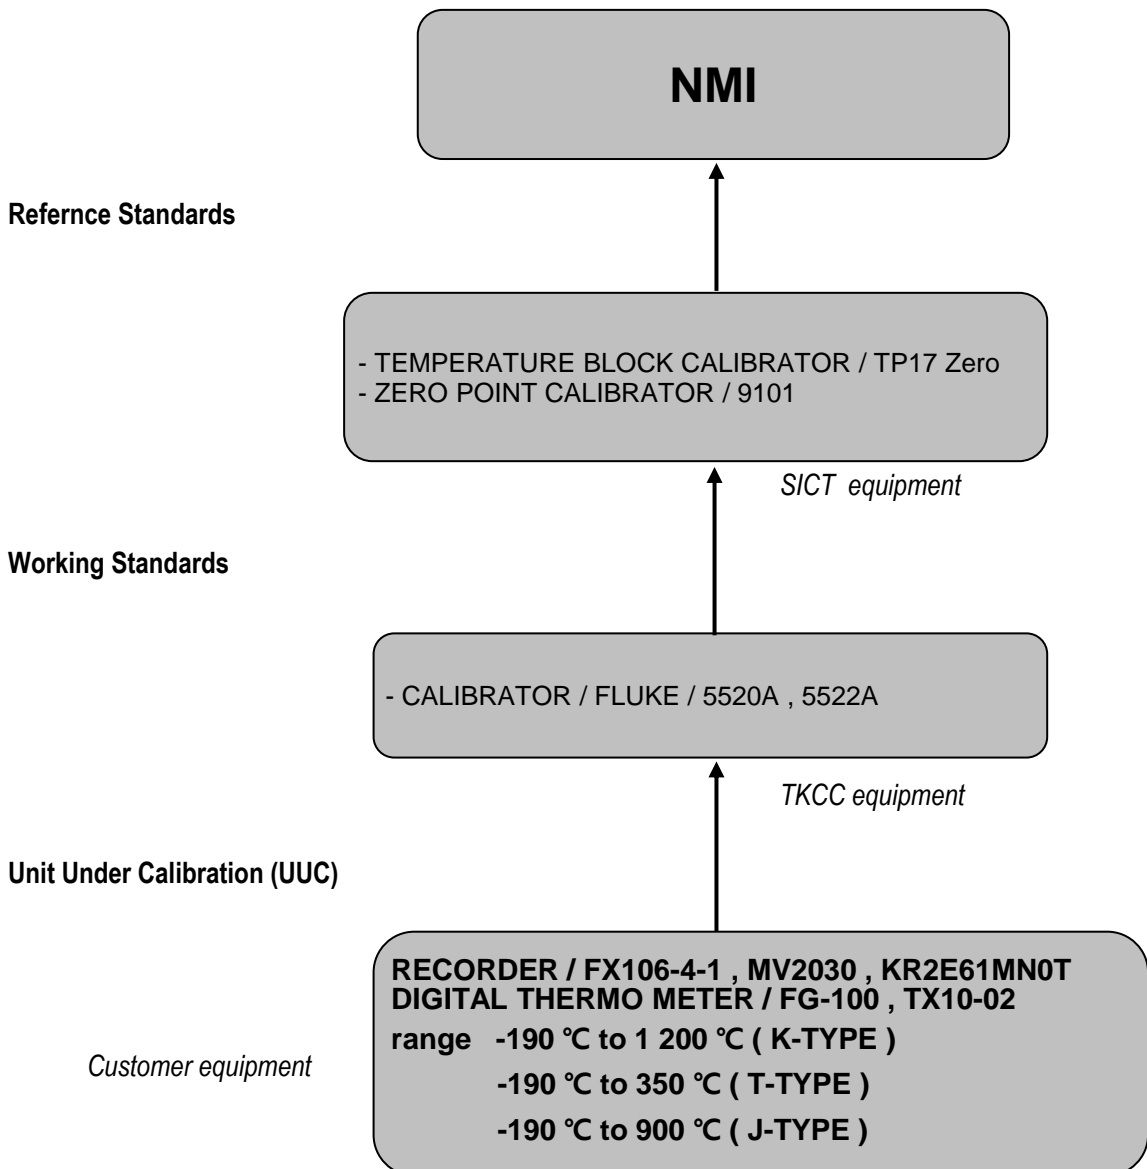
NMI

Refernce Standards

- TEMPERATURE BLOCK CALIBRATOR / TP17 Zero
- ZERO POINT CALIBRATOR / 9101

SICT equipment

Working Standards

- CALIBRATOR / FLUKE / 5520A , 5522A

TKCC equipment

Unit Under Calibration (UUC)

RECORDER / FX106-4-1 , MV2030 , KR2E61MN0T
DIGITAL THERMO METER / FG-100 , TX10-02
range -190 ℃ to 1 200 ℃ ( K-TYPE )
-190 ℃ to 350 ℃ ( T-TYPE )
-190 ℃ to 900 ℃ ( J-TYPE )

Customer equipment